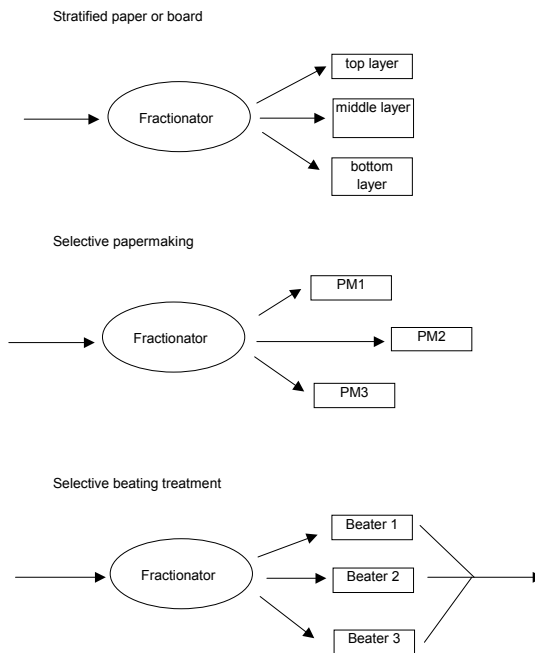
Stratified paper or board

Fractionator

top layer

middle layer

bottom layer

Selective papermaking

Fractionator

PM1

PM2

PM3

Selective beating treatment

Fractionator

Beater 1

Beater 2

Beater 3